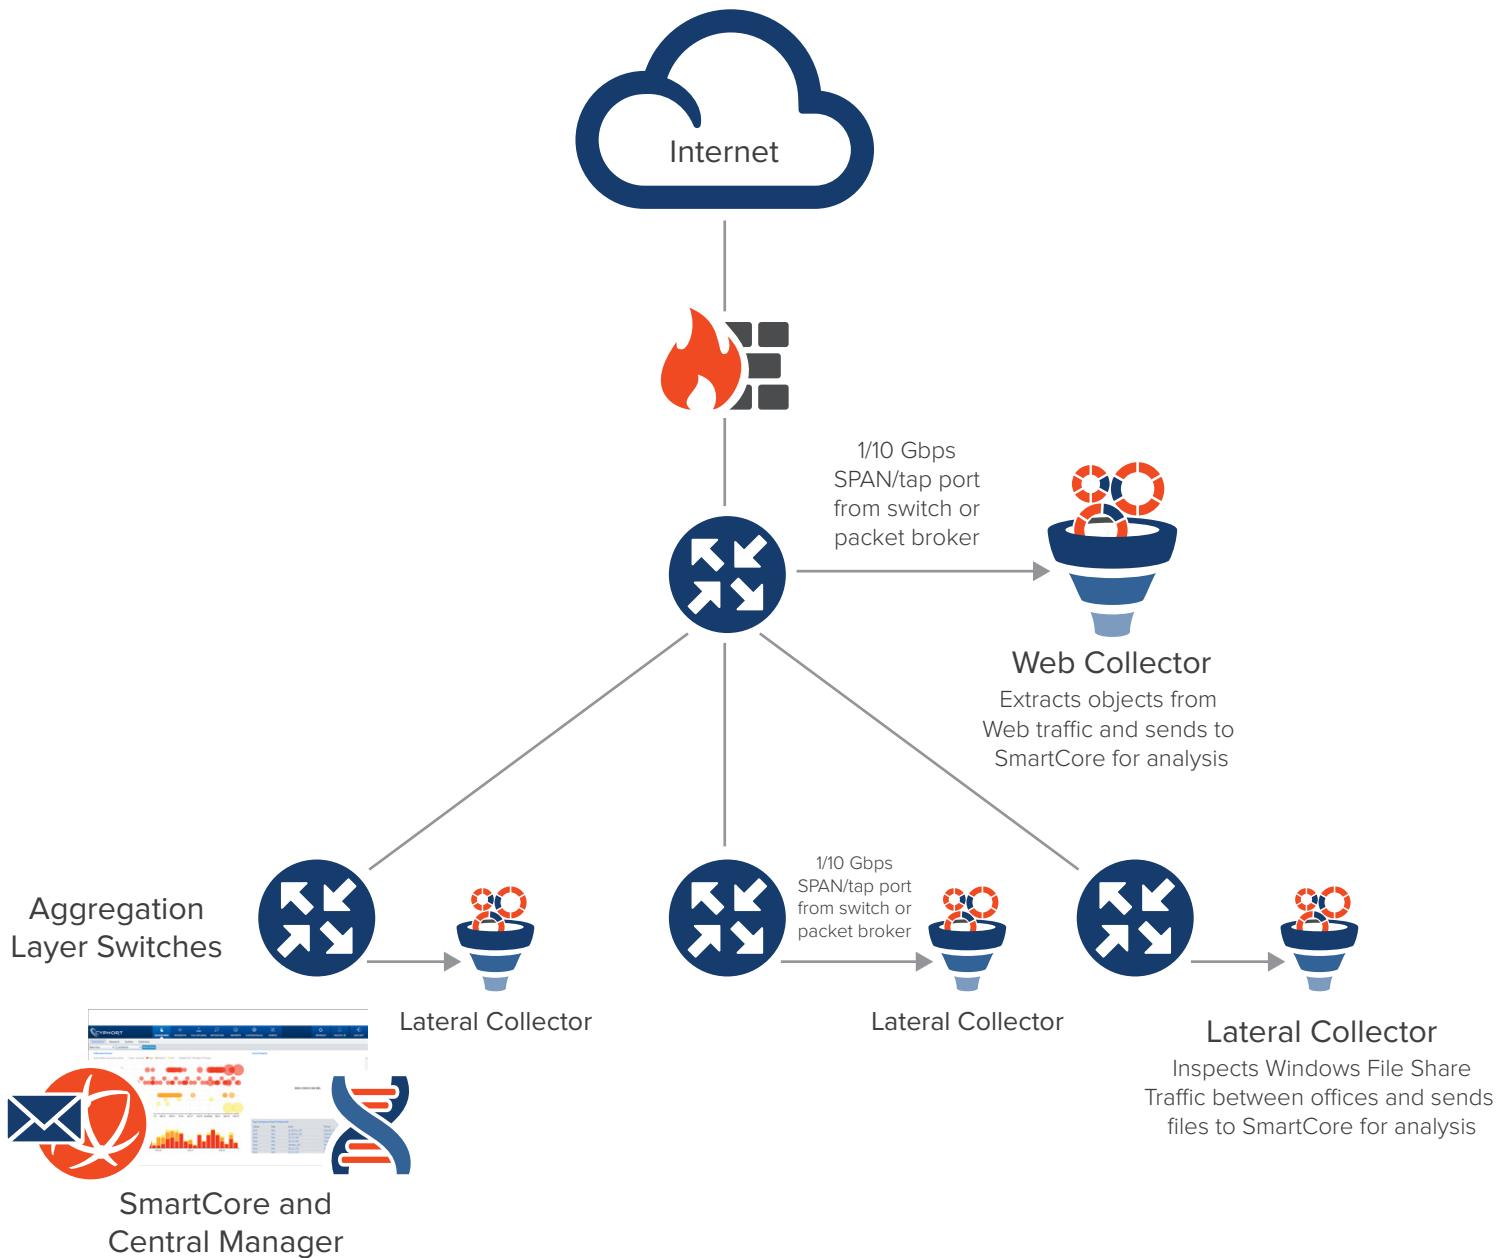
Internet

1/10 Gbps
SPAN/tap port
from switch or
packet broker

Web Collector
Extracts objects from Web traffic and sends to SmartCore for analysis

Aggregation
Layer Switches

Lateral Collector

1/10 Gbps
SPAN/tap port
from switch or
packet broker

Lateral Collector

Lateral Collector
Inspects Windows File Share Traffic between offices and sends files to SmartCore for analysis

SmartCore and
Central Manager